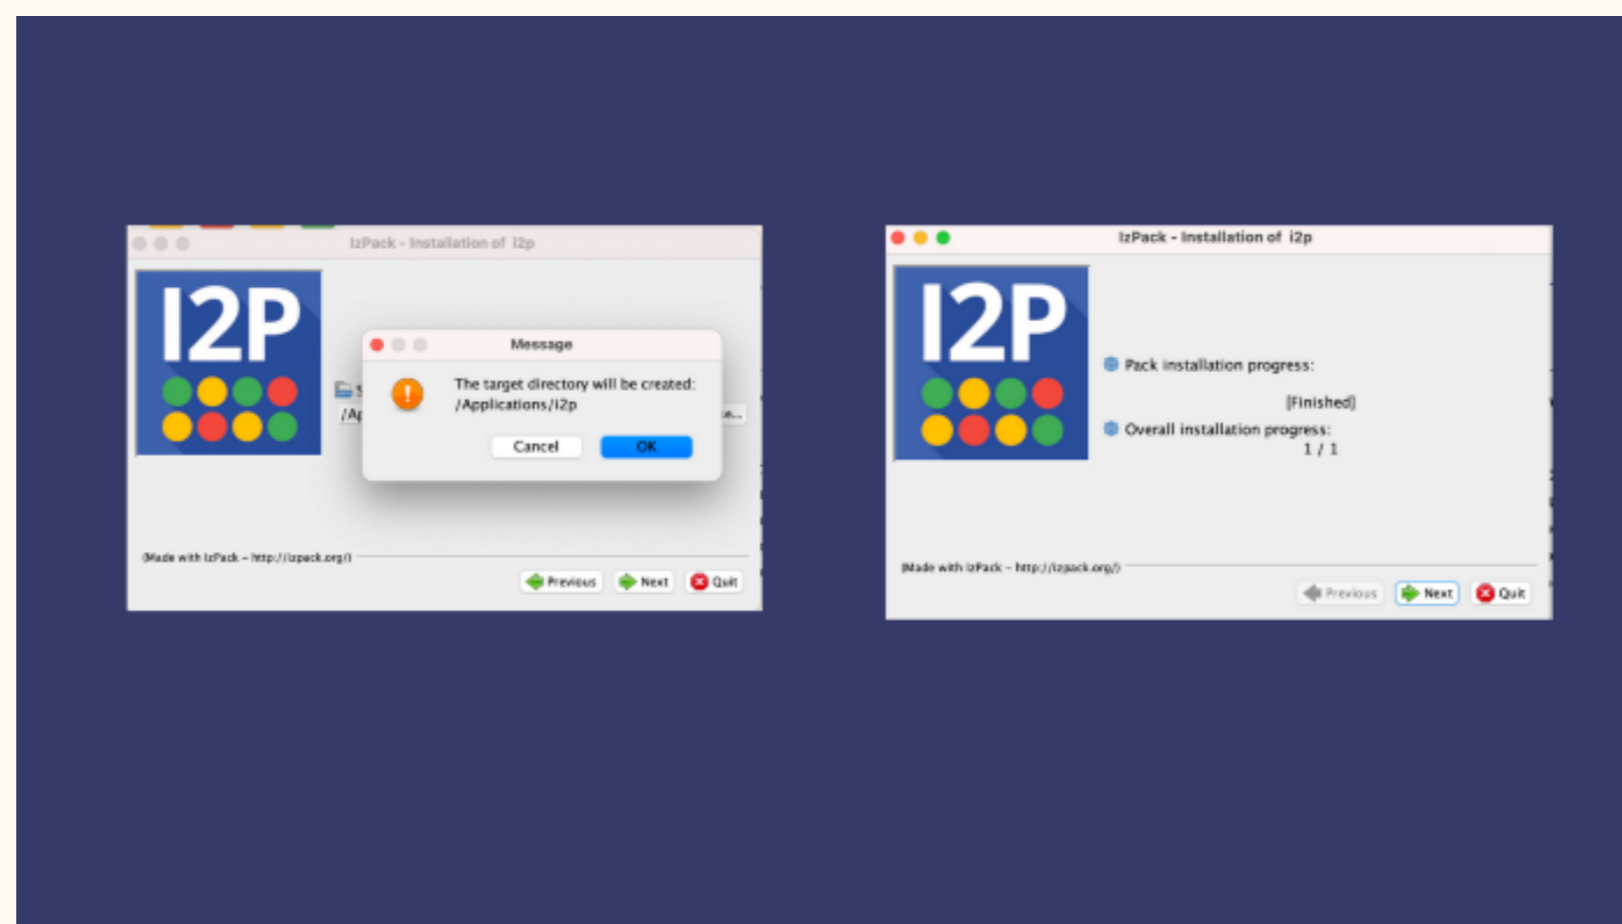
IzPack - Installation of i2p

I2P

/Ap

Message

The target directory will be created:
/Applications/i2p

Cancel

OK

(Made with IzPack - http://izpack.org/)

Previous

Next

Quit

IzPack - Installation of i2p

I2P

Pack installation progress:

[Finished]

Overall installation progress:

1 / 1

(Made with IzPack - http://izpack.org/)

Previous

Next

Quit